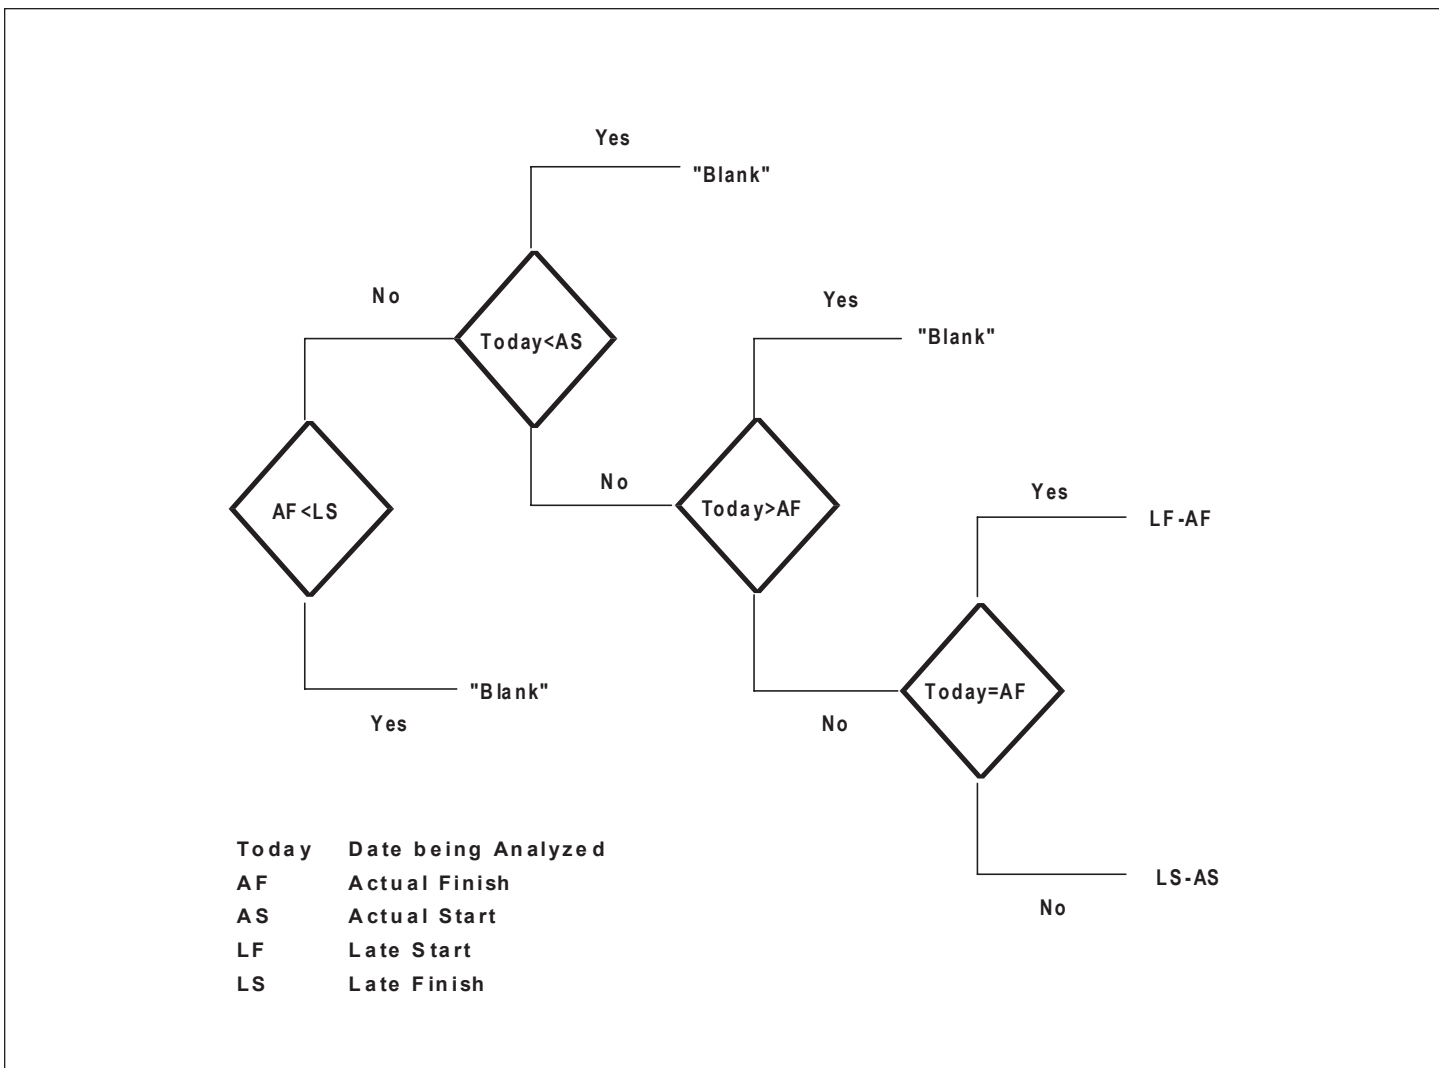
Yes

"Blank"

No

Today<AS

Yes

"Blank"

AF<LS

No

Today>AF

Yes

LF-AF

Today=AF

"Blank"

Yes

No

LS-AS

No

| | |
|---|---|
| Today | Date being Analyzed |
| AF | Actual Finish |
| AS | Actual Start |
| LF | Late Start |
| LS | Late Finish |